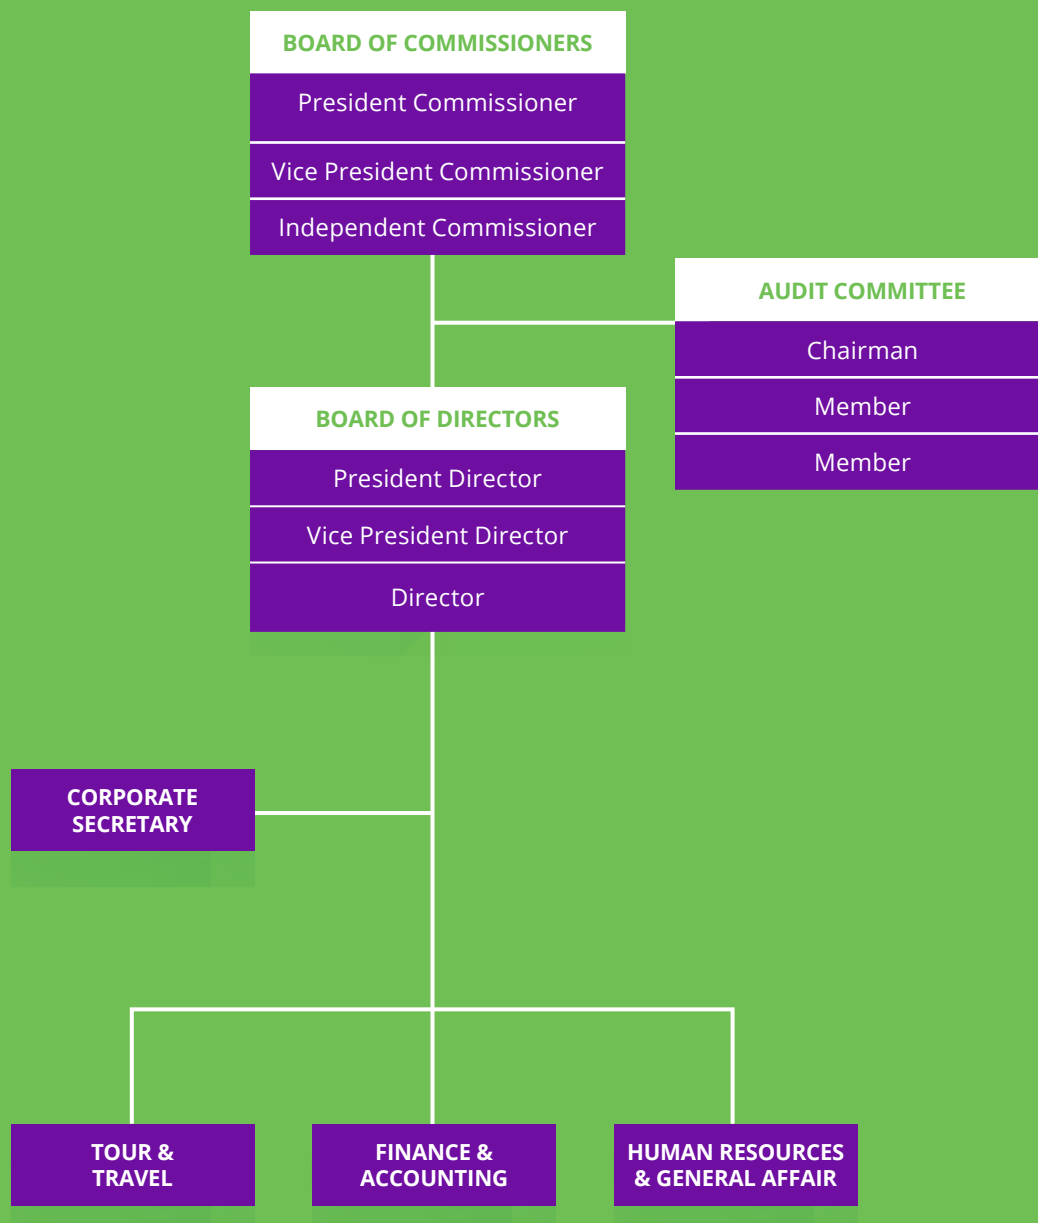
BOARD OF COMMISSIONERS
President Commissioner
Vice President Commissioner
Independent Commissioner

AUDIT COMMITTEE
Chairman
Member
Member

BOARD OF DIRECTORS
President Director
Vice President Director
Director

CORPORATE SECRETARY

TOUR & TRAVEL

FINANCE & ACCOUNTING

HUMAN RESOURCES & GENERAL AFFAIR